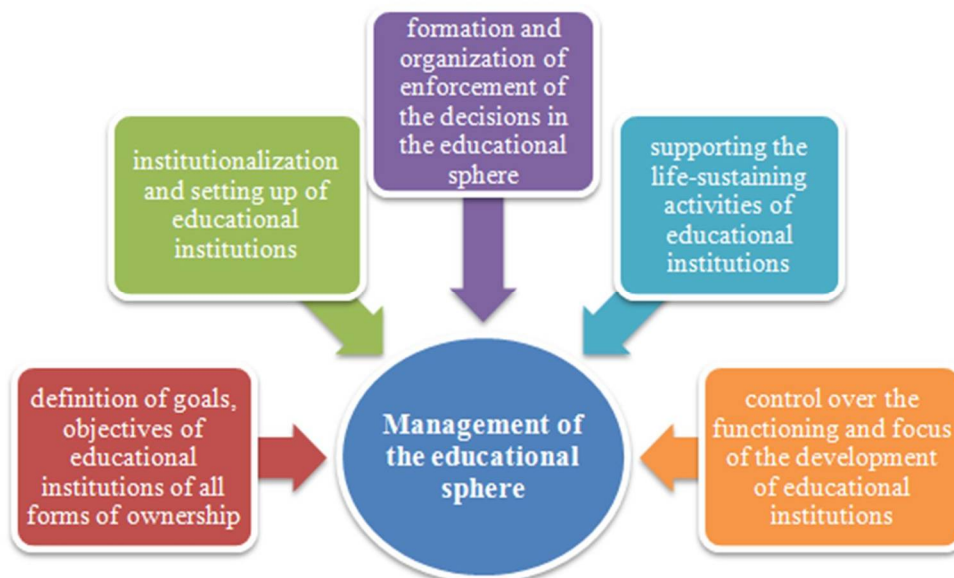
formation and organization of enforcement of the decisions in the educational sphere

institutionalization and setting up of educational institutions

supporting the life-sustaining activities of educational institutions

definition of goals, objectives of educational institutions of all forms of ownership

Management of the educational sphere

control over the functioning and focus of the development of educational institutions